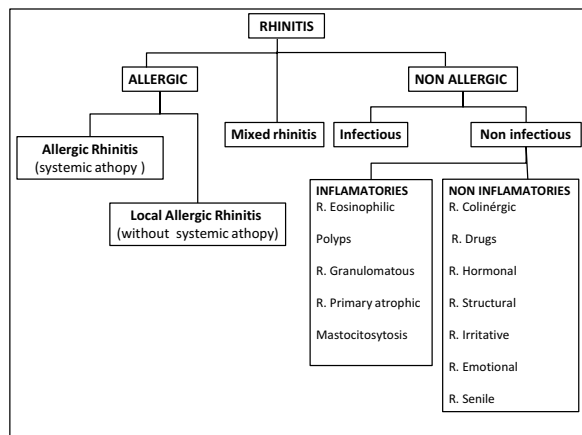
RHINITIS

ALLERGIC

NON ALLERGIC

Allergic Rhinitis
(systemic athopy )

Mixed rhinitis

Infectious

Non infectious

Local Allergic Rhinitis
(without systemic athopy)

INFLAMATORIES
R. Eosinophilic
Polyps
R. Granulomatous
R. Primary atrophic
Mastocitosytosis

NON INFLAMATORIES
R. Colinérgic
R. Drugs
R. Hormonal
R. Structural
R. Irritative
R. Emotional
R. Senile